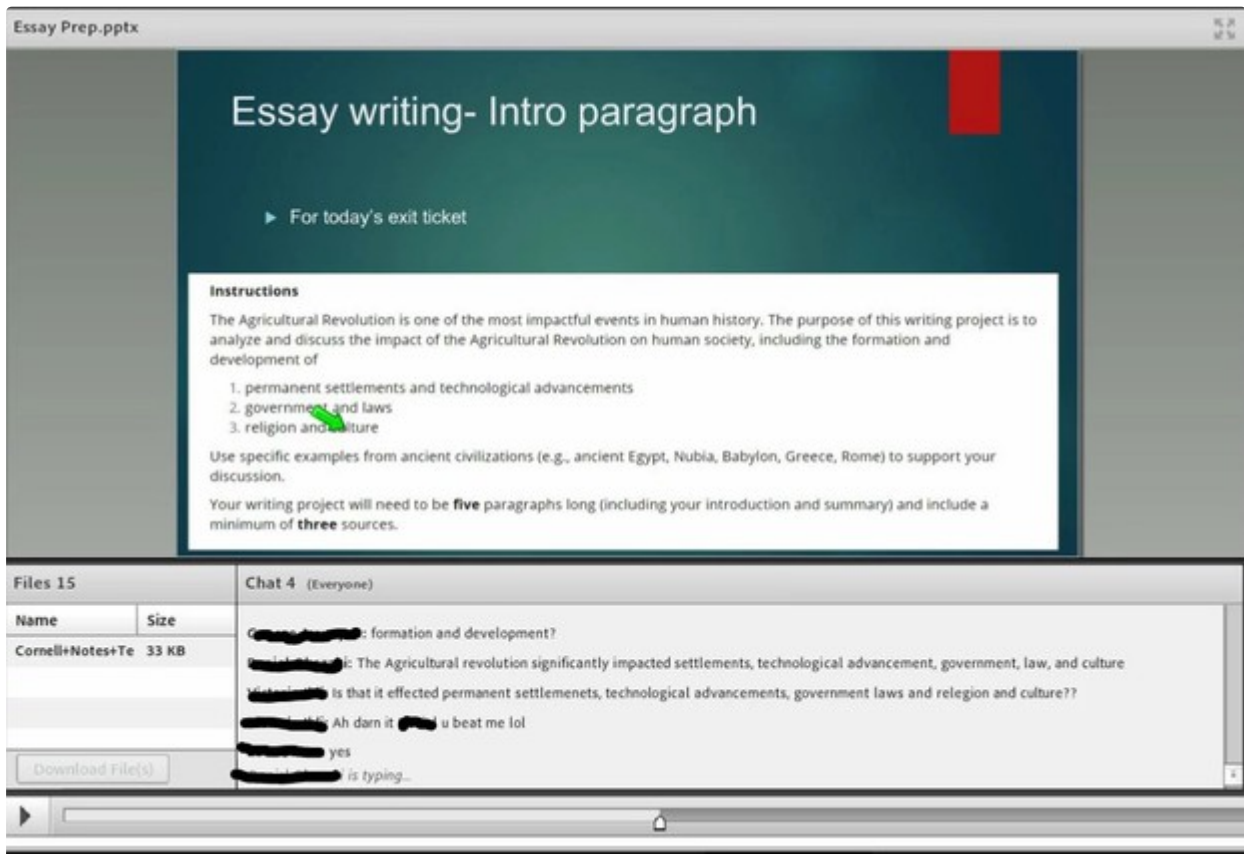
Essay Prep.pptx

Essay writing- Intro paragraph

► For today's exit ticket

Instructions

The Agricultural Revolution is one of the most impactful events in human history. The purpose of this writing project is to analyze and discuss the impact of the Agricultural Revolution on human society, including the formation and development of

1. permanent settlements and technological advancements
2. government and laws
3. religion and culture

Use specific examples from ancient civilizations (e.g., ancient Egypt, Nubia, Babylon, Greece, Rome) to support your discussion.

Your writing project will need to be **five** paragraphs long (including your introduction and summary) and include a minimum of **three** sources.

Files 15

| Name | Size |
|---|---|
| Cornell+Notes+Te | 33 KB |

Download File(s)

Chat 4 (Everyone)

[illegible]: formation and development?

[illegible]: The Agricultural revolution significantly impacted settlements, technological advancement, government, law, and culture

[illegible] Is that it effected permanent settlemenets, technological advancements, government laws and relegion and culture??

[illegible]: Ah darn it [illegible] u beat me lol

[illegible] yes

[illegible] is typing...